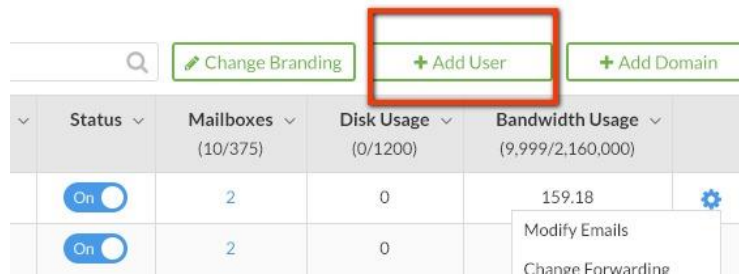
Change Branding
+ Add User
+ Add Domain

| Status | Mailboxes (10/375) | Disk Usage (0/1200) | Bandwidth Usage (9,999/2,160,000) |
|---|---|---|---|
| On | 2 | 0 | 159.18 |
| On | 2 | 0 | |

Modify Emails
Change Forwarding